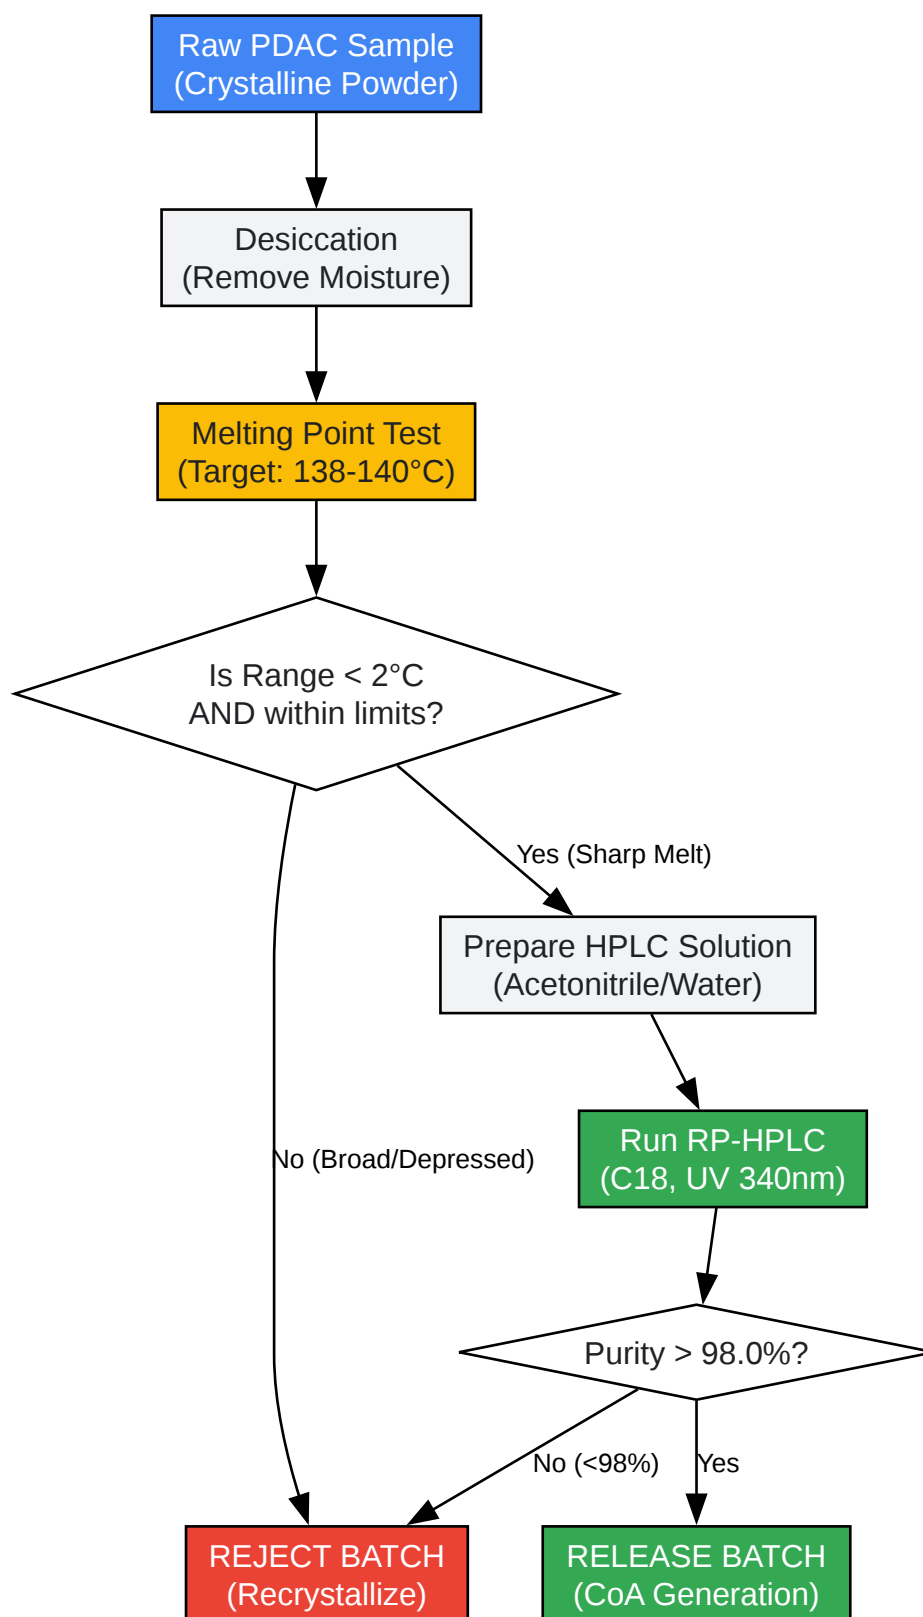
Raw PDAC Sample
(Crystalline Powder)

Desiccation
(Remove Moisture)

Melting Point Test
(Target: 138-140°C)

Is Range < 2°C
AND within limits?

Yes (Sharp Melt)

Prepare HPLC Solution
(Acetonitrile/Water)

Run RP-HPLC
(C18, UV 340nm)

No (Broad/Depressed)

Purity > 98.0%?

No (<98%)

Yes

REJECT BATCH
(Recrystallize)

RELEASE BATCH
(CoA Generation)